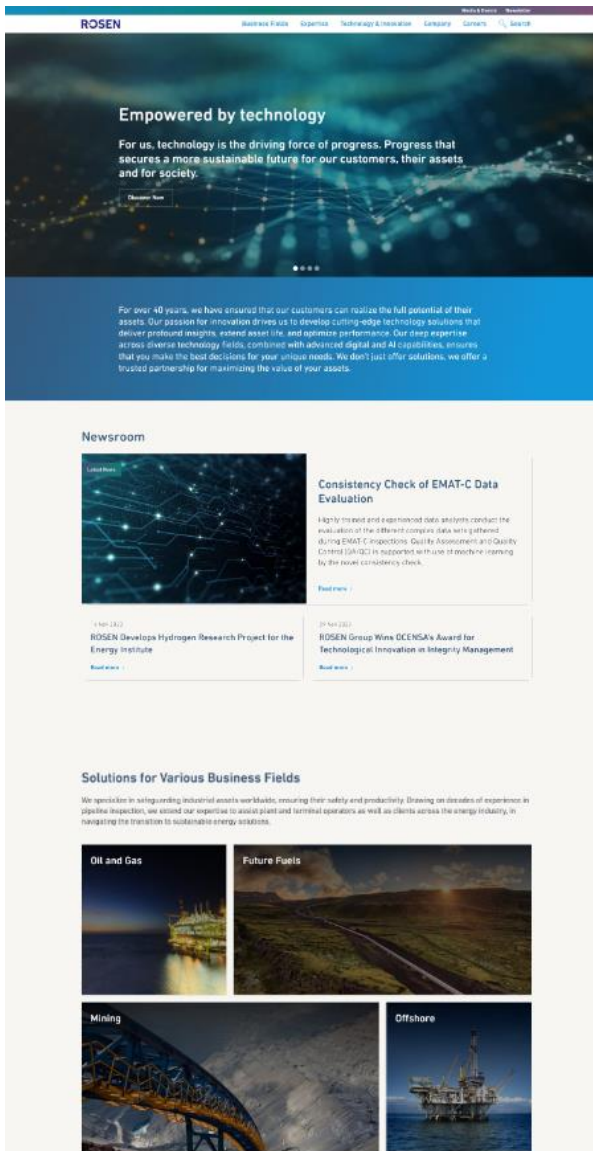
Media & Events Newsletter

ROSEN

Business Fields Expertise Technology & Innovation Company Careers Search

Empowered by technology

For us, technology is the driving force of progress. Progress that secures a more sustainable future for our customers, their assets and for society.

Discover Now

For over 40 years, we have ensured that our customers can realize the full potential of their assets. Our passion for innovation drives us to develop cutting-edge technology solutions that deliver profound insights, extend asset life, and optimize performance. Our deep expertise across diverse technology fields, combined with advanced digital and AI capabilities, ensures that you make the best decisions for your unique needs. We don't just offer solutions, we offer a trusted partnership for maximizing the value of your assets.

Newsroom

Latest News

Consistency Check of EMAT-C Data Evaluation

Highly trained and experienced data analysts conduct the evaluation of the different complex data sets gathered during EMAT-C inspections. Quality Assessment and Quality Control (QA/QC) is supported with use of machine learning by the novel consistency check.

Read more

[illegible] 2023

ROSEN Develops Hydrogen Research Project for the Energy Institute

Read more

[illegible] 2023

ROSEN Group Wins OCENSA's Award for Technological Innovation in Integrity Management

Read more

Solutions for Various Business Fields

We specialize in safeguarding industrial assets worldwide, ensuring their safety and productivity. Drawing on decades of experience in pipeline inspection, we extend our expertise to assist plant and terminal operators as well as clients across the energy industry, in navigating the transition to sustainable energy solutions.

Oil and Gas

Future Fuels

Mining

Offshore